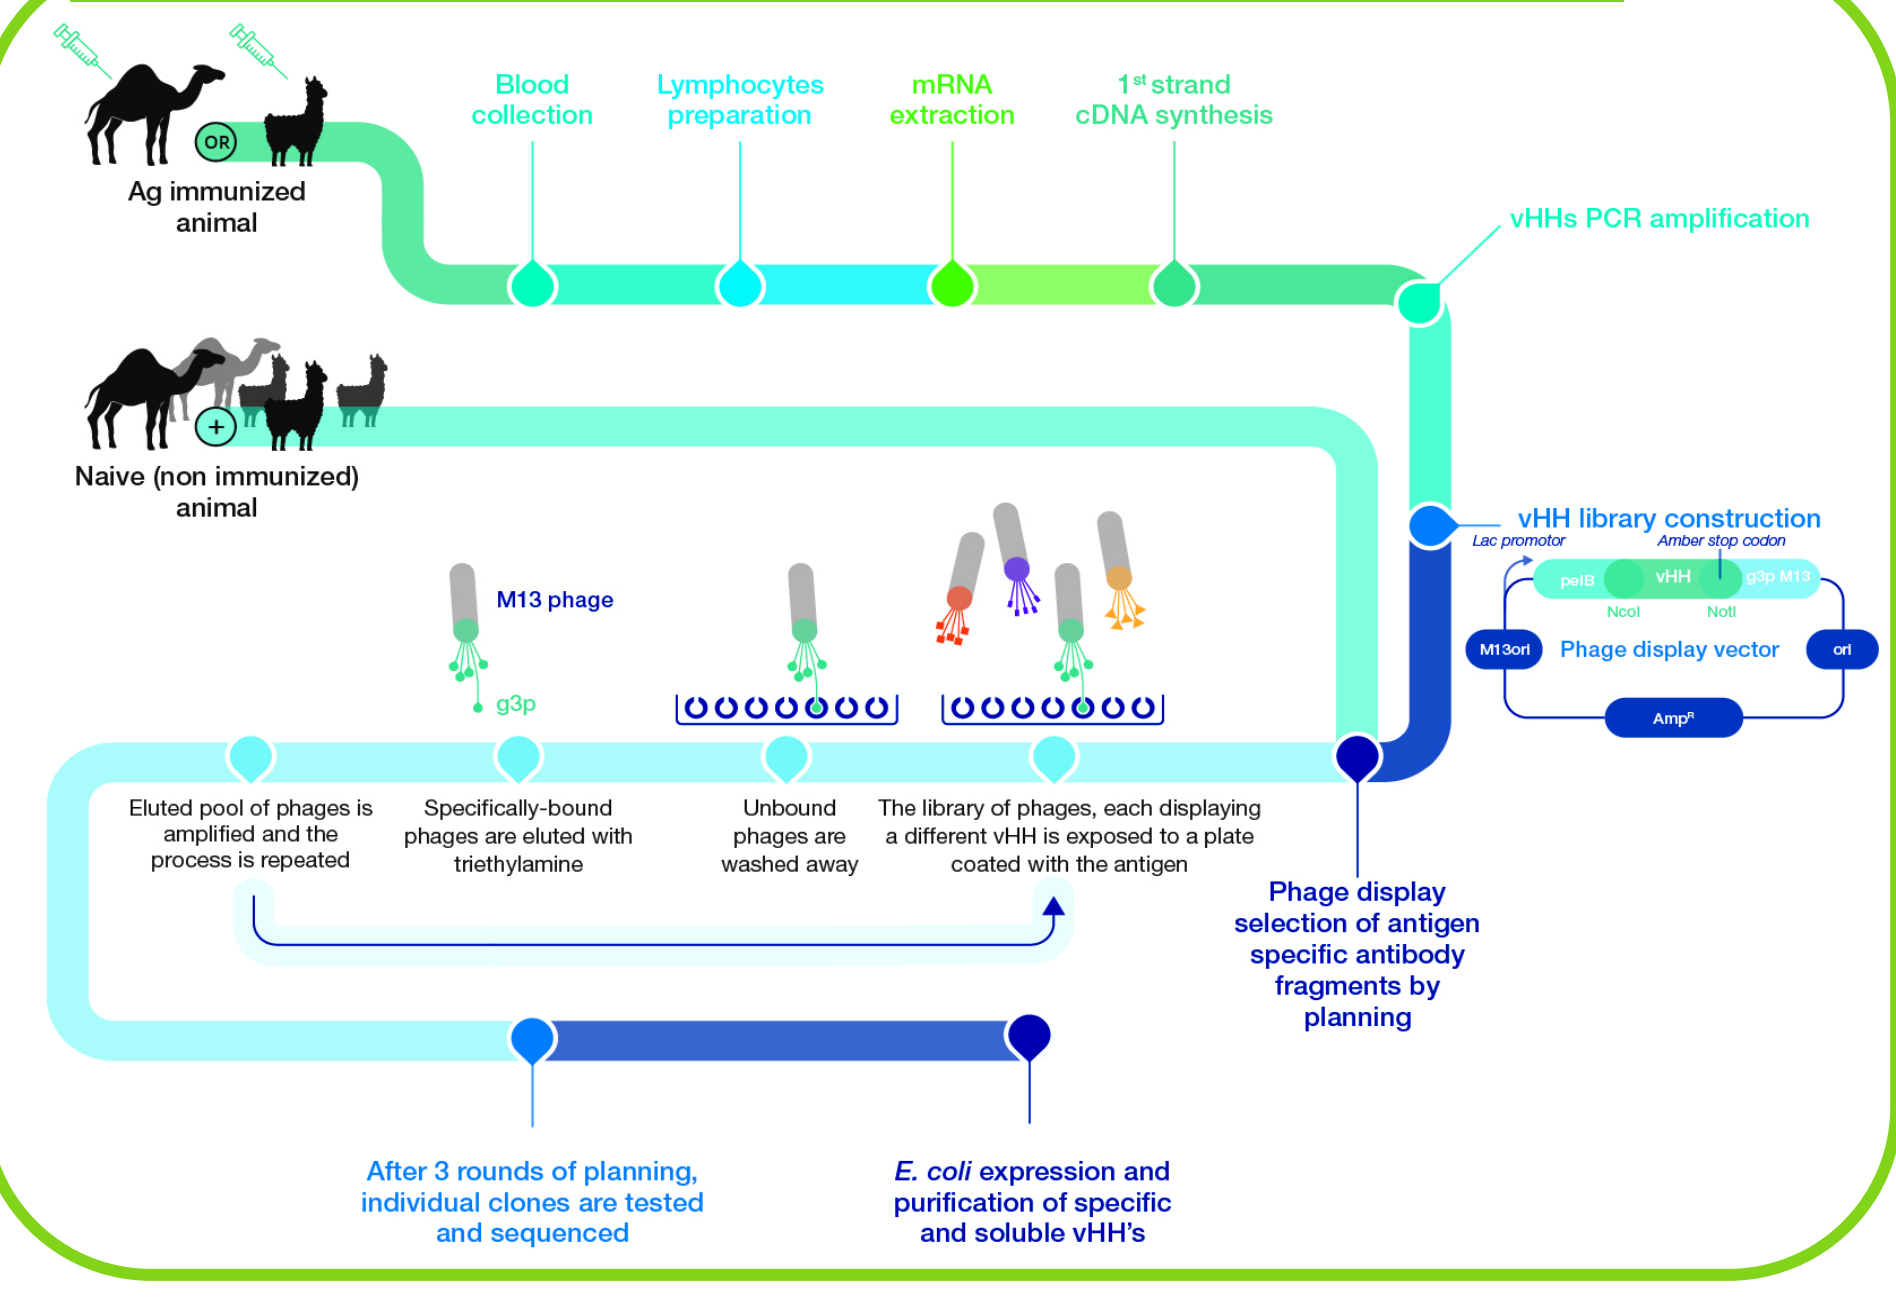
OR

Ag immunized animal

Blood collection

Lymphocytes preparation

mRNA extraction

1$^{st}$ strand cDNA synthesis

vHHs PCR amplification

+

Naive (non immunized) animal

vHH library construction

Lac promotor

Amber stop codon

pelB

vHH

g3p M13

NcoI

NotI

M13ori

Phage display vector

ori

Amp$^R$

M13 phage

g3p

Eluted pool of phages is amplified and the process is repeated

Specifically-bound phages are eluted with triethylamine

Unbound phages are washed away

The library of phages, each displaying a different vHH is exposed to a plate coated with the antigen

Phage display selection of antigen specific antibody fragments by planning

After 3 rounds of planning, individual clones are tested and sequenced

E. coli expression and purification of specific and soluble vHH's